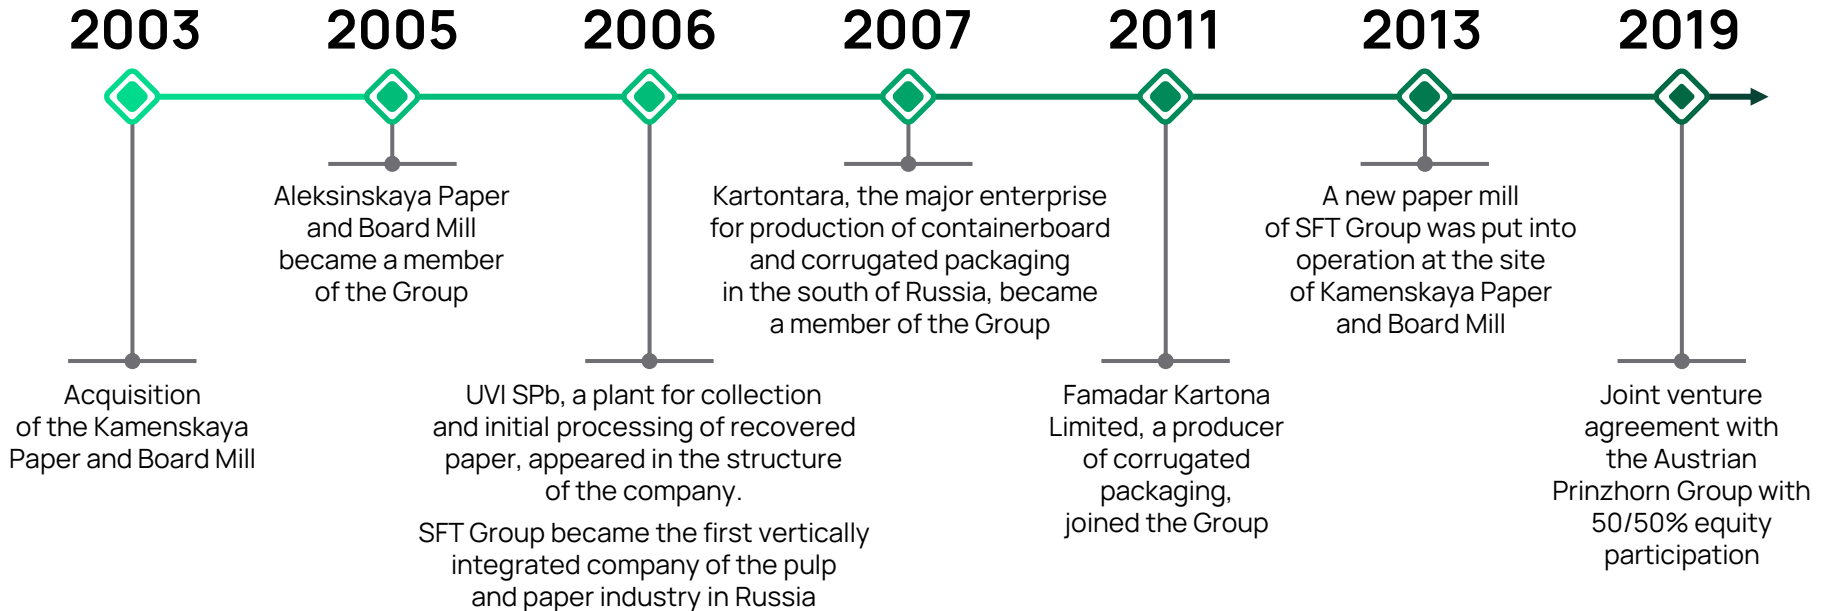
2003

Acquisition of the Kamenskaya Paper and Board Mill

2005

Aleksinskaya Paper and Board Mill became a member of the Group

2006

UVI SPb, a plant for collection and initial processing of recovered paper, appeared in the structure of the company.

SFT Group became the first vertically integrated company of the pulp and paper industry in Russia

2007

Kartontara, the major enterprise for production of containerboard and corrugated packaging in the south of Russia, became a member of the Group

2011

Famadar Kartona Limited, a producer of corrugated packaging, joined the Group

2013

A new paper mill of SFT Group was put into operation at the site of Kamenskaya Paper and Board Mill

2019

Joint venture agreement with the Austrian Prinzhorn Group with 50/50% equity participation